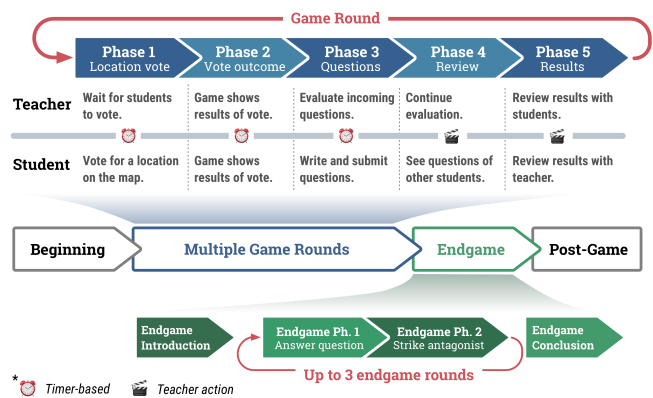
Game Round

Phase 1
Location vote

Phase 2
Vote outcome

Phase 3
Questions

Phase 4
Review

Phase 5
Results

Teacher

Wait for students to vote.

Game shows results of vote.

Evaluate incoming questions.

Continue evaluation.

Review results with students.

Student

Vote for a location on the map.

Game shows results of vote.

Write and submit questions.

See questions of other students.

Review results with teacher.

Beginning

Multiple Game Rounds

Endgame

Post-Game

Endgame Introduction

Endgame Ph. 1
Answer question

Endgame Ph. 2
Strike antagonist

Endgame Conclusion

Up to 3 endgame rounds

* Timer-based Teacher action